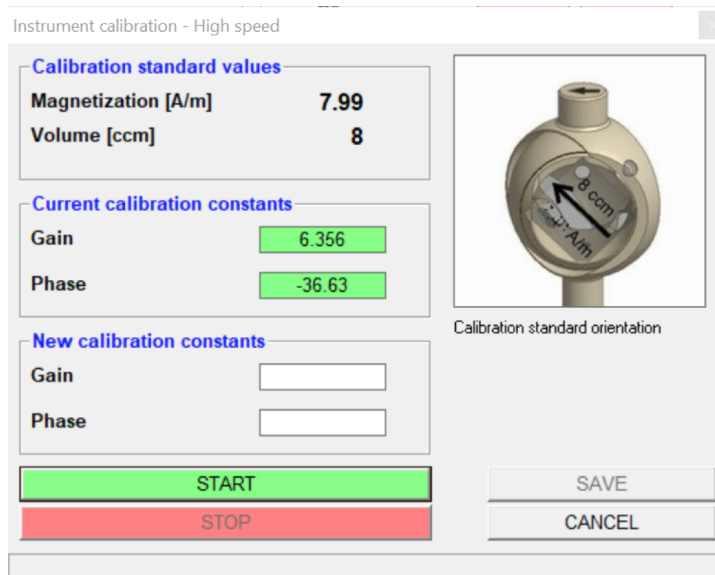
Instrument calibration - High speed

Calibration standard values

Magnetization [A/m] 7.99

Volume [ccm] 8

Current calibration constants

Gain 6.356

Phase -36.63

New calibration constants

Gain

Phase

8 ccm

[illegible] A/m

Calibration standard orientation

START

STOP

SAVE

CANCEL